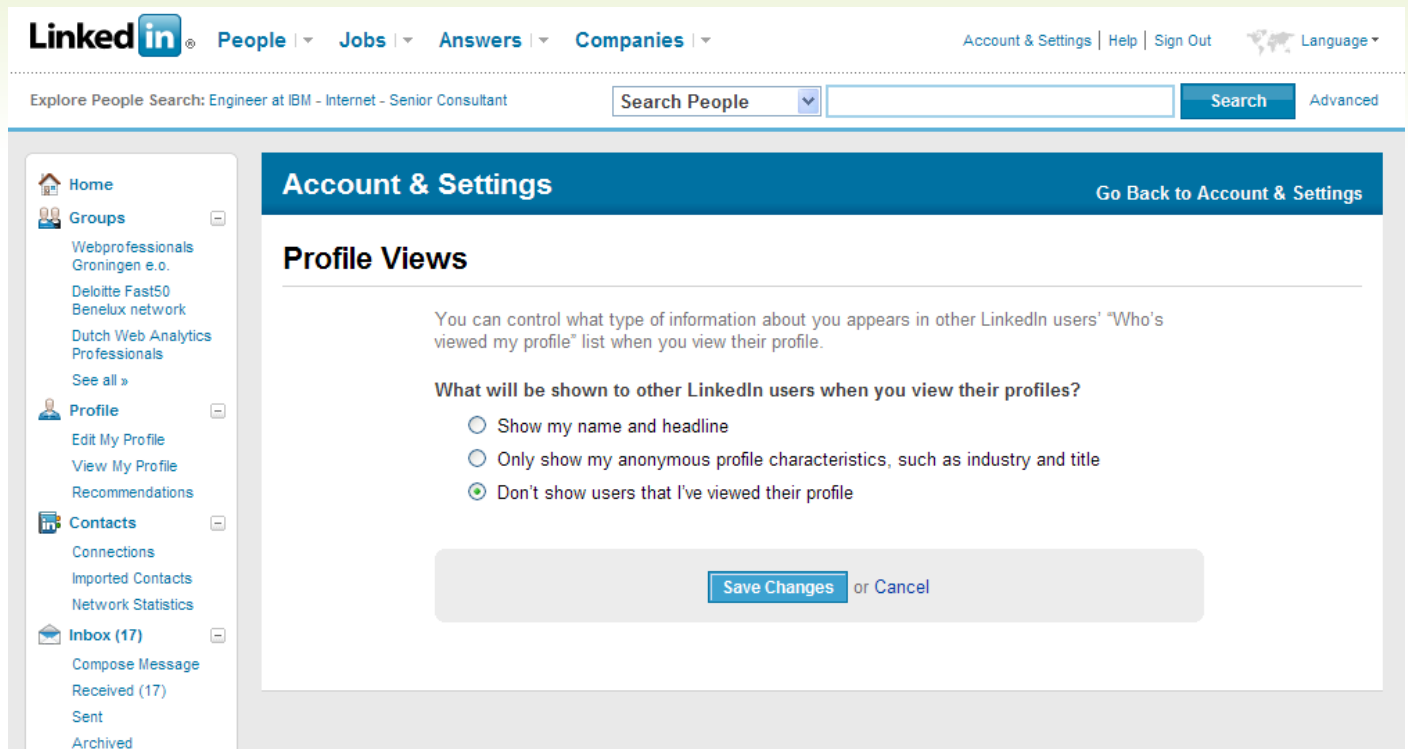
Linked in ®  People  Jobs  Answers  Companies

Account & Settings | Help | Sign Out  Language

Explore People Search: Engineer at IBM - Internet - Senior Consultant

Search People  Search  Advanced

Home
Groups
Webprofessionals Groningen e.o.
Deloitte Fast50 Benelux network
Dutch Web Analytics Professionals
See all »
Profile
Edit My Profile
View My Profile
Recommendations
Contacts
Connections
Imported Contacts
Network Statistics
Inbox (17)
Compose Message
Received (17)
Sent
Archived

Account & Settings

Go Back to Account & Settings

Profile Views

You can control what type of information about you appears in other LinkedIn users' "Who's viewed my profile" list when you view their profile.

What will be shown to other LinkedIn users when you view their profiles?

Show my name and headline

Only show my anonymous profile characteristics, such as industry and title

Don't show users that I've viewed their profile

Save Changes or Cancel